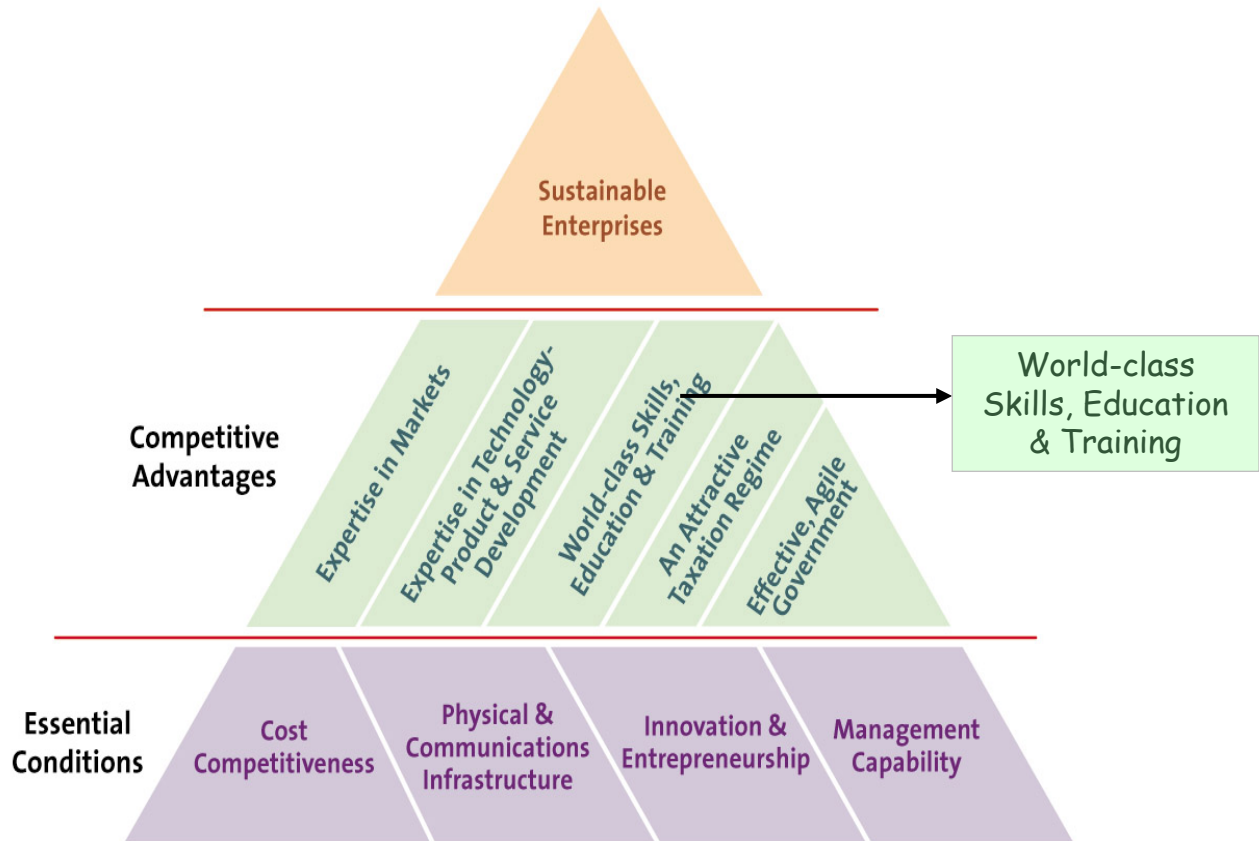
Sustainable Enterprises

Competitive Advantages

Expertise in Markets

Expertise in Technology-Product & Service Development

World-class Skills, Education & Training

An Attractive Taxation Regime

Effective, Agile Government

World-class Skills, Education & Training

Essential Conditions

Cost Competitiveness

Physical & Communications Infrastructure

Innovation & Entrepreneurship

Management Capability